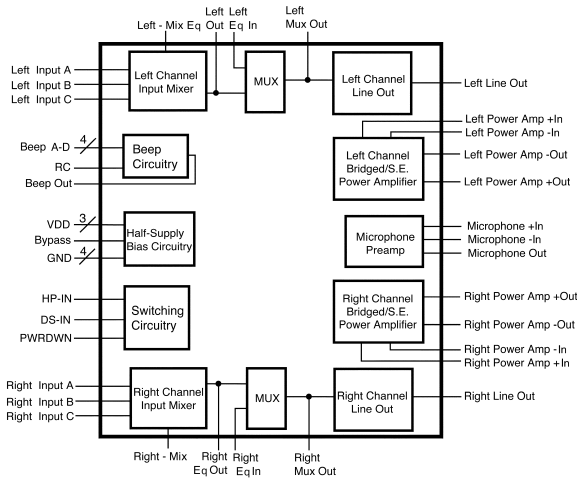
Left - Mix Eq
Left Out
Left Eq In
Left Mux Out

Left Input A
Left Input B
Left Input C
Left Channel Input Mixer
MUX
Left Channel Line Out
Left Line Out

Left Power Amp +In
Left Power Amp -In
Beep A-D
4
Beep Circuitry
RC
Beep Out
Left Channel Bridged/S.E. Power Amplifier
Left Power Amp -Out
Left Power Amp +Out

VDD
3
Bypass
GND
4
Half-Supply Bias Circuitry
Microphone Preamp
Microphone +In
Microphone -In
Microphone Out

HP-IN
DS-IN
PWRDWN
Switching Circuitry
Right Channel Bridged/S.E. Power Amplifier
Right Power Amp +Out
Right Power Amp -Out
Right Power Amp -In
Right Power Amp +In

Right Input A
Right Input B
Right Input C
Right Channel Input Mixer
MUX
Right Channel Line Out
Right Line Out

Right - Mix
Right Eq Out
Right Eq In
Right Mux Out